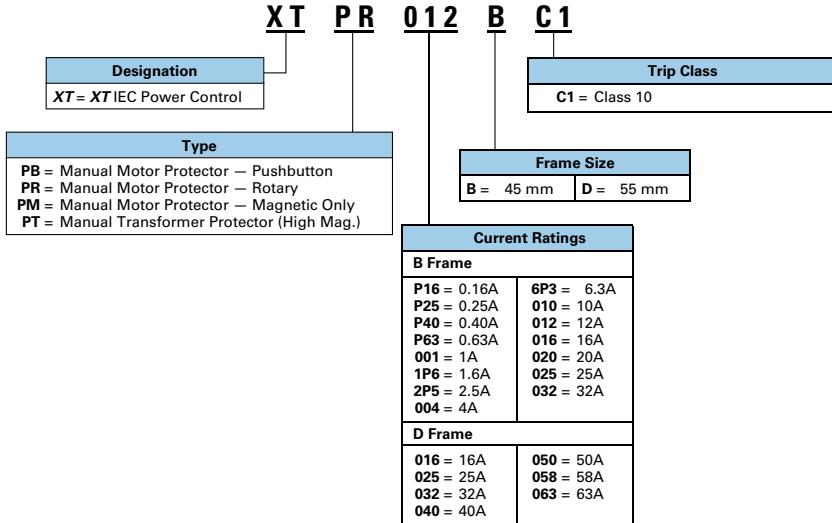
XT PR 012 B C1

Designation
XT = XT IEC Power Control

Type
PB = Manual Motor Protector — Pushbutton
PR = Manual Motor Protector — Rotary
PM = Manual Motor Protector — Magnetic Only
PT = Manual Transformer Protector (High Mag.)

Trip Class
C1 = Class 10

Frame Size

| B = 45 mm | D = 55 mm |
|---|---|

Current Ratings

B Frame

| | |
|---|---|
| P16 = 0.16A<br>P25 = 0.25A<br>P40 = 0.40A<br>P63 = 0.63A<br>001 = 1A<br>1P6 = 1.6A<br>2P5 = 2.5A<br>004 = 4A | 6P3 = 6.3A<br>010 = 10A<br>012 = 12A<br>016 = 16A<br>020 = 20A<br>025 = 25A<br>032 = 32A |

D Frame

| | |
|---|---|
| 016 = 16A<br>025 = 25A<br>032 = 32A<br>040 = 40A | 050 = 50A<br>058 = 58A<br>063 = 63A |